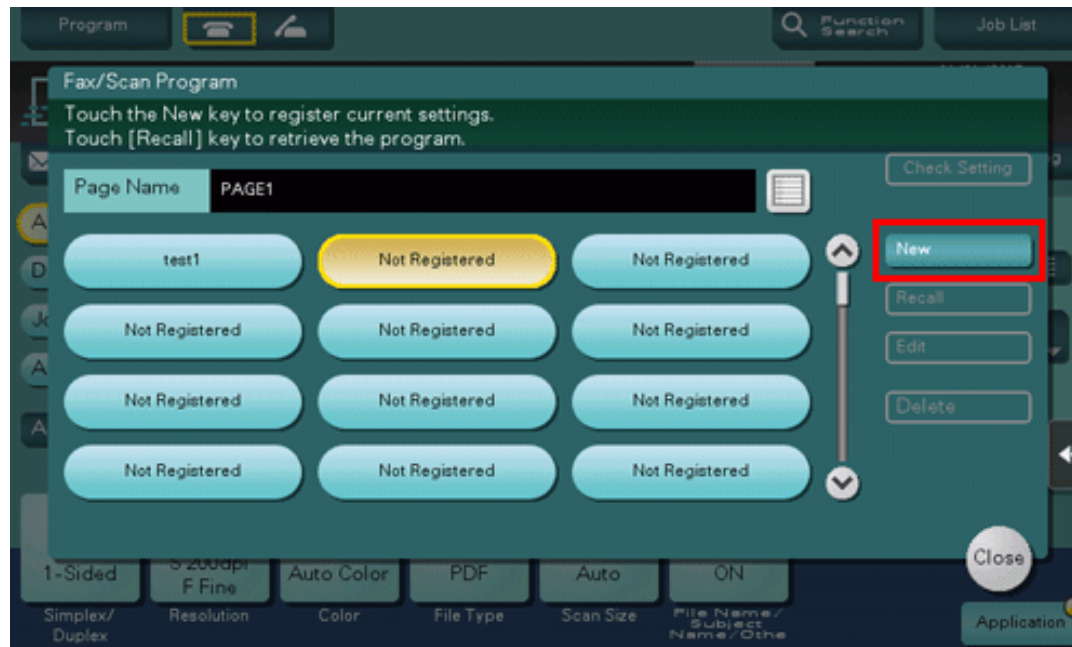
Program

Function Search

Job List

Fax/Scan Program

Touch the New key to register current settings.
Touch [Recall] key to retrieve the program.

Check Setting

Page Name PAGE1

| test1 | Not Registered | Not Registered |
|---|---|---|
| Not Registered | Not Registered | Not Registered |
| Not Registered | Not Registered | Not Registered |
| Not Registered | Not Registered | Not Registered |

New

Recall

Edit

Delete

Close

1-Sided
Simplex/ Duplex

S 200dpi F Fine
Resolution

Auto Color
Color

PDF
File Type

Auto
Scan Size

ON
File Name/ Subject Name/Othe

Application